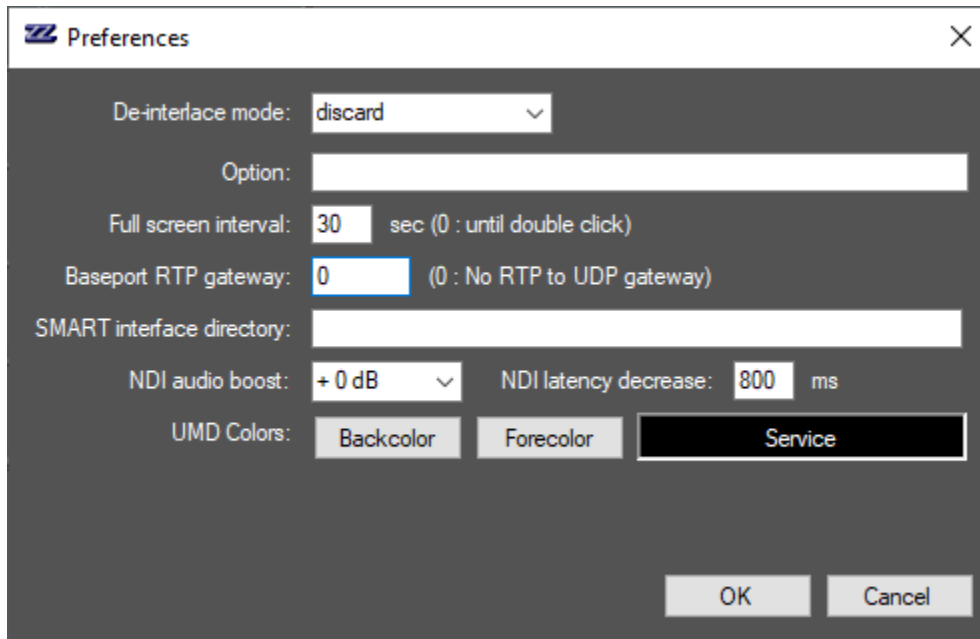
Preferences

De-interlace mode: discard

Option:

Full screen interval: 30 sec (0 : until double click)

Baseport RTP gateway: 0 (0 : No RTP to UDP gateway)

SMART interface directory:

NDI audio boost: + 0 dB NDI latency decrease: 800 ms

UMD Colors: Backcolor Forecolor Service

OK Cancel